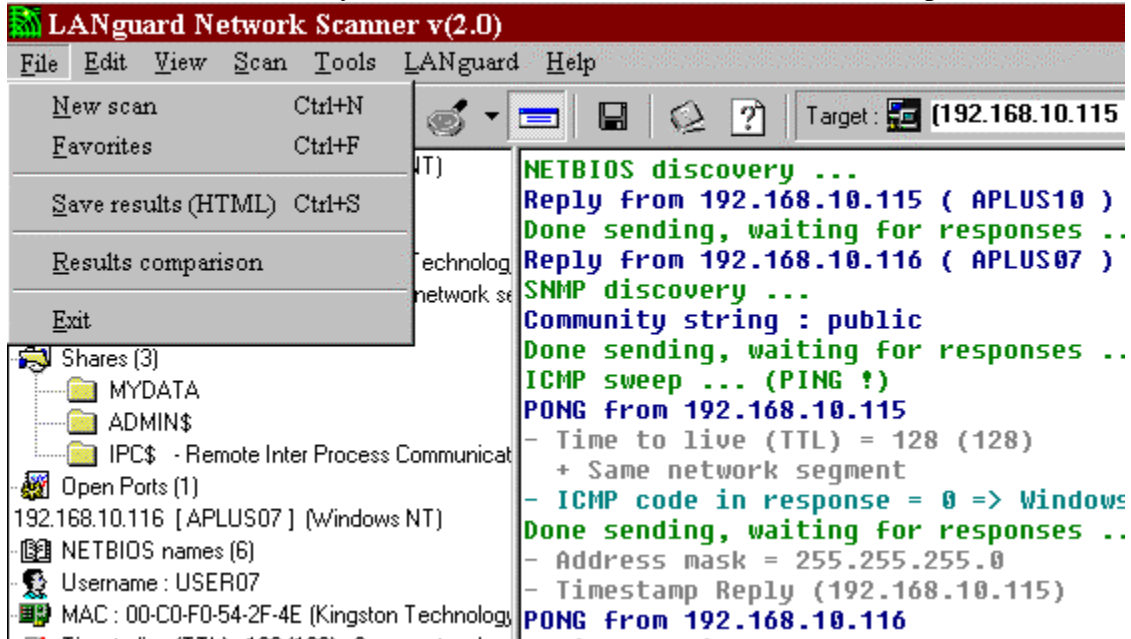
LANguard Network Scanner v(2.0)

File Edit View Scan Tools LANguard Help

New scan Ctrl+N
Favorites Ctrl+F
Save results (HTML) Ctrl+S
Results comparison
Exit

Target : (192.168.10.115

NT)
Technolog
network se

Shares (3)
MYDATA
ADMIN$
IPC$ - Remote Inter Process Communicat
Open Ports (1)
192.168.10.116 [ APLUS07 ] (Windows NT)
NETBIOS names (6)
Username : USER07
MAC : 00-C0-F0-54-2F-4E (Kingston Technology

NETBIOS discovery ...
Reply from 192.168.10.115 ( APLUS10 )
Done sending, waiting for responses ..
Reply from 192.168.10.116 ( APLUS07 )
SNMP discovery ...
Community string : public
Done sending, waiting for responses ..
ICMP sweep ... (PING !)
PONG from 192.168.10.115
- Time to live (TTL) = 128 (128)
+ Same network segment
- ICMP code in response = 0 => Windows
Done sending, waiting for responses ..
- Address mask = 255.255.255.0
- Timestamp Reply (192.168.10.115)
PONG from 192.168.10.116